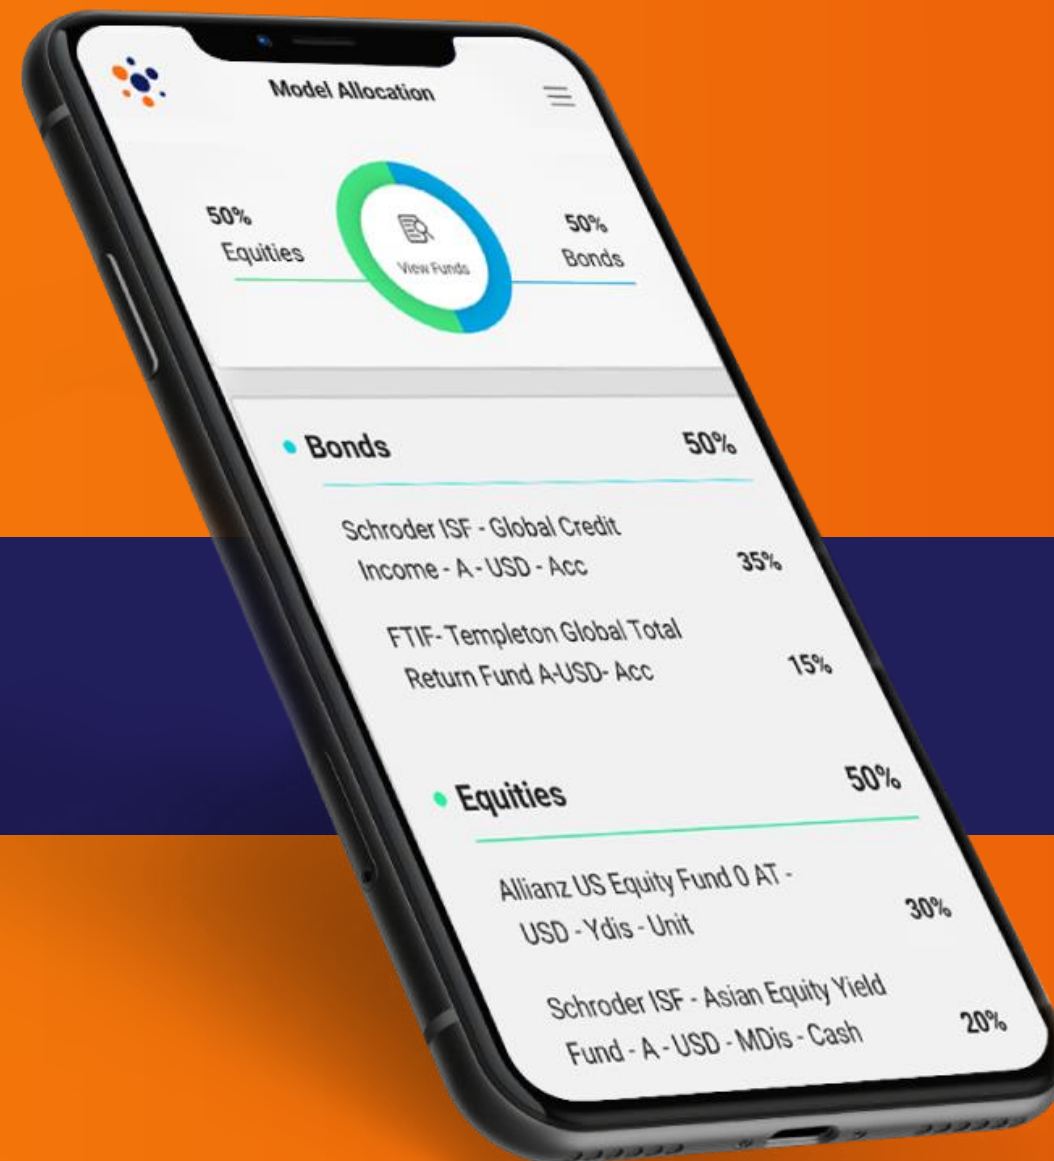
Model Allocation

50%
Equities

View Funds

50%
Bonds

Bonds 50%

Schroder ISF - Global Credit Income - A - USD - Acc 35%

FTIF- Templeton Global Total Return Fund A-USD- Acc 15%

Equities 50%

Allianz US Equity Fund 0 AT - USD - Ydis - Unit 30%

Schroder ISF - Asian Equity Yield Fund - A - USD - MDis - Cash 20%